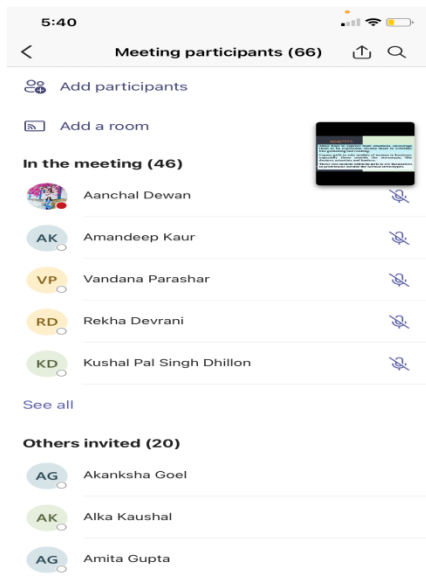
5:40

<

Meeting participants (66)

Add participants

Add a room

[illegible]

In the meeting (46)

Aanchal Dewan

AK Amandeep Kaur

VP Vandana Parashar

RD Rekha Devrani

KD Kushal Pal Singh Dhillon

See all

Others invited (20)

AG Akanksha Goel

AK Alka Kaushal

AG Amita Gupta